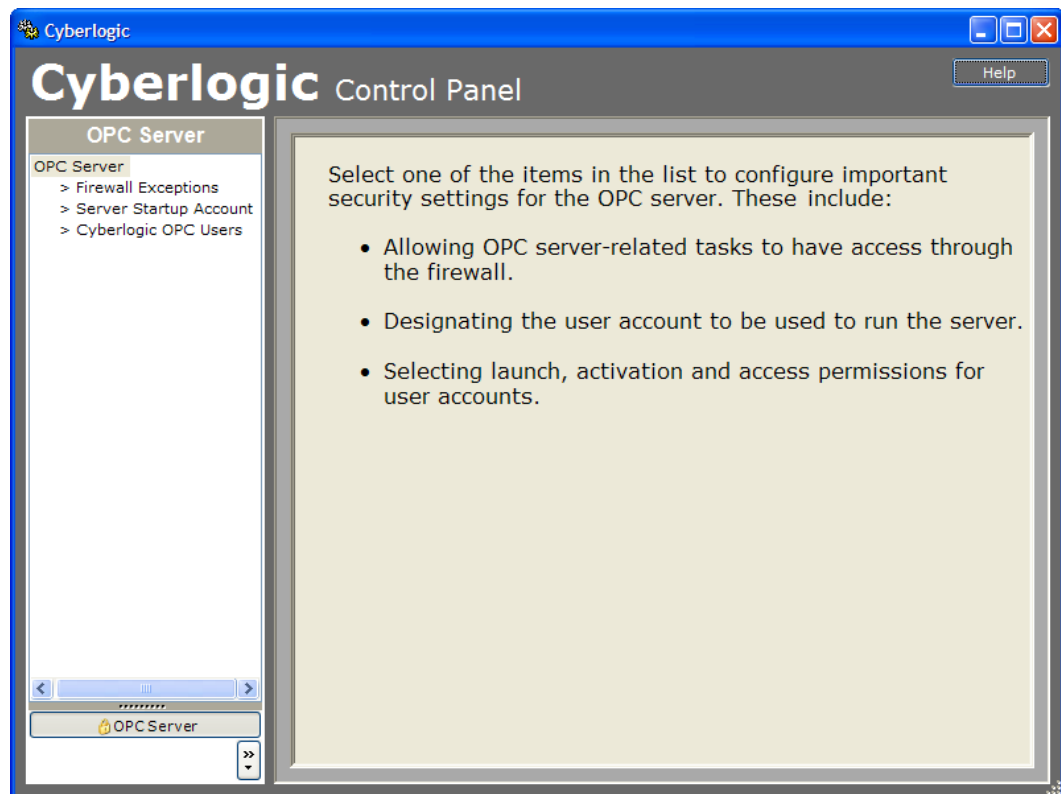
Cyberlogic

Cyberlogic Control Panel

Help

OPC Server

OPC Server
> Firewall Exceptions
> Server Startup Account
> Cyberlogic OPC Users

OPC Server

Select one of the items in the list to configure important security settings for the OPC server. These include:

• Allowing OPC server-related tasks to have access through the firewall.

• Designating the user account to be used to run the server.

• Selecting launch, activation and access permissions for user accounts.